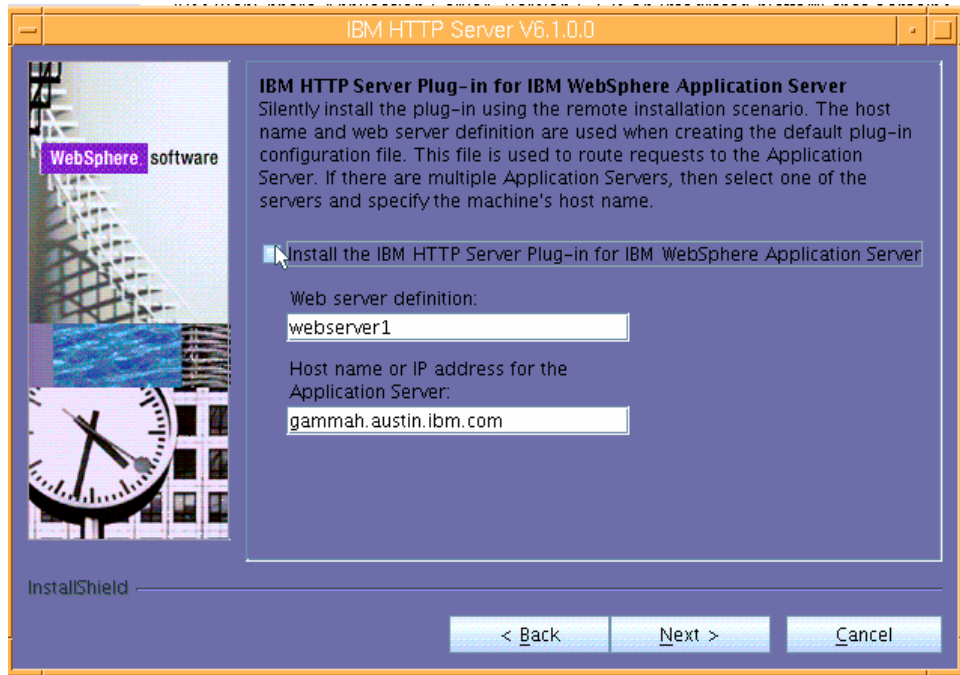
IBM HTTP Server V6.1.0.0

WebSphere software

IBM HTTP Server Plug-in for IBM WebSphere Application Server
Silently install the plug-in using the remote installation scenario. The host name and web server definition are used when creating the default plug-in configuration file. This file is used to route requests to the Application Server. If there are multiple Application Servers, then select one of the servers and specify the machine's host name.

Install the IBM HTTP Server Plug-in for IBM WebSphere Application Server

Web server definition:
webserver1

Host name or IP address for the Application Server:
gammah.austin.ibm.com

InstallShield

< Back
Next >
Cancel